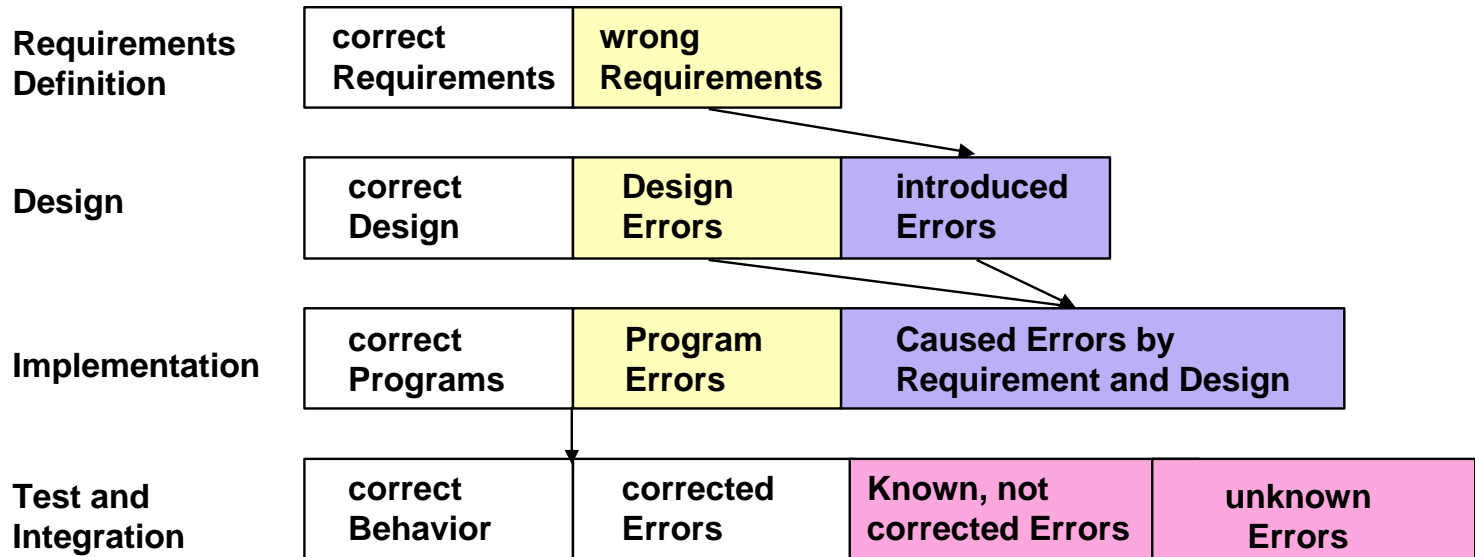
Requirements Definition

correct Requirements

wrong Requirements

Design

correct Design

Design Errors

introduced Errors

Implementation

correct Programs

Program Errors

Caused Errors by Requirement and Design

Test and Integration

correct Behavior

corrected Errors

Known, not corrected Errors

unknown Errors